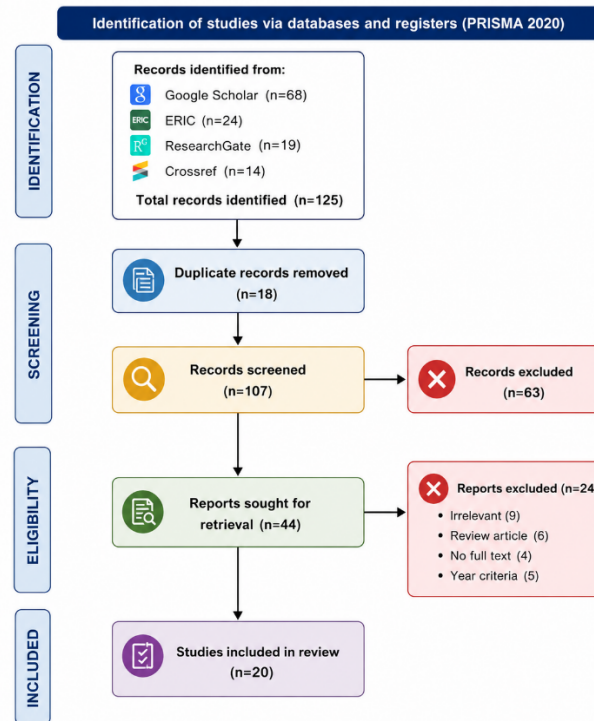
Identification of studies via databases and registers (PRISMA 2020)

IDENTIFICATION

Records identified from:
Google Scholar (n=68)
ERIC (n=24)
ResearchGate (n=19)
Crossref (n=14)
Total records identified (n=125)

SCREENING

Duplicate records removed (n=18)

Records screened (n=107)

Records excluded (n=63)

ELIGIBILITY

Reports sought for retrieval (n=44)

Reports excluded (n=24
• Irrelevant (9)
• Review article (6)
• No full text (4)
• Year criteria (5)

INCLUDED

Studies included in review (n=20)